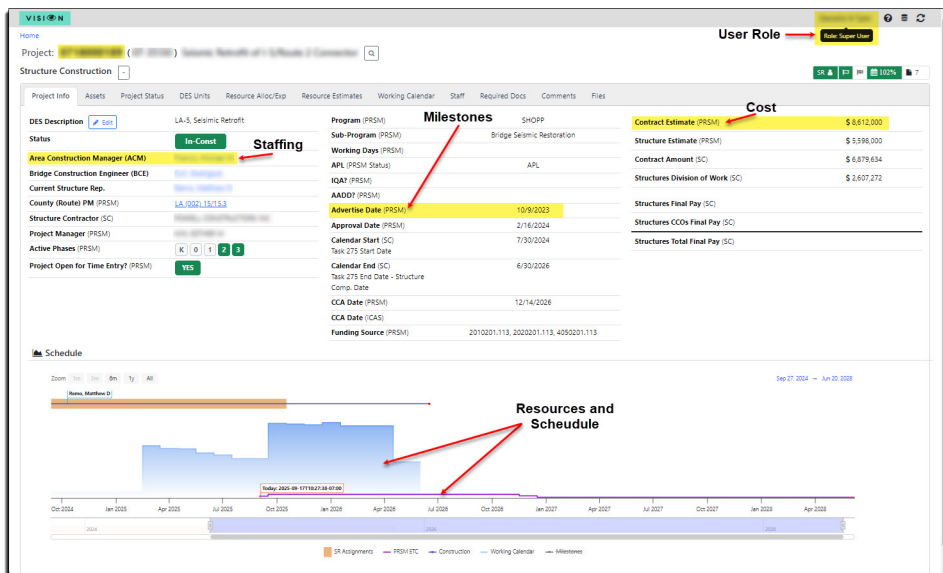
VISION

Home

Project: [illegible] ( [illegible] ) Seismic Retrofit of I-5/Route 2 Connector

Structure Construction -

User Role

Role: Super User

SR | 102% | 7

Project Info | Assets | Project Status | DES Units | Resource Alloc/Exp | Resource Estimates | Working Calendar | Staff | Required Docs | Comments | Files

DES Description Edit LA-5, Seismic Retrofit

Status In-Const

Staffing

Area Construction Manager (ACM) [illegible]

Bridge Construction Engineer (BCE) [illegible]

Current Structure Rep. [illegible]

County (Route) PM (PRSM) LA (002) 15/15.3

Structure Contractor (SC) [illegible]

Project Manager (PRSM) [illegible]

Active Phases (PRSM) K 0 1 2 3

Project Open for Time Entry? (PRSM) YES

Milestones

Program (PRSM) SHOPP

Sub-Program (PRSM) Bridge Seismic Restoration

Working Days (PRSM)

APL (PRSM Status) APL

IQA? (PRSM)

AADD? (PRSM)

Advertise Date (PRSM) 10/9/2023

Approval Date (PRSM) 2/16/2024

Calendar Start (SC) Task 275 Start Date 7/30/2024

Calendar End (SC) Task 275 End Date - Structure Comp. Date 6/30/2026

CCA Date (PRSM) 12/14/2026

CCA Date (ICAS)

Funding Source (PRSM) 2010201.113, 2020201.113, 4050201.113

Cost

Contract Estimate (PRSM) $ 8,612,000

Structure Estimate (PRSM) $ 5,598,000

Contract Amount (SC) $ 6,879,634

Structures Division of Work (SC) $ 2,607,272

Structures Final Pay (SC)

Structures CCOs Final Pay (SC)

Structures Total Final Pay (SC)

Schedule

Zoom 1m 3m 6m 1y All

Sep 27, 2024 → Jun 20, 2028

Remo, Matthew D

Resources and Scheudule

Today: 2025-09-17T10:27:38-07:00

Oct 2024 Jan 2025 Apr 2025 Jul 2025 Oct 2025 Jan 2026 Apr 2026 Jul 2026 Oct 2026 Jan 2027 Apr 2027 Jul 2027 Oct 2027 Jan 2028 Apr 2028

2024 2026 2028

SR Assignments PRSM ETC Construction Working Calendar Milestones